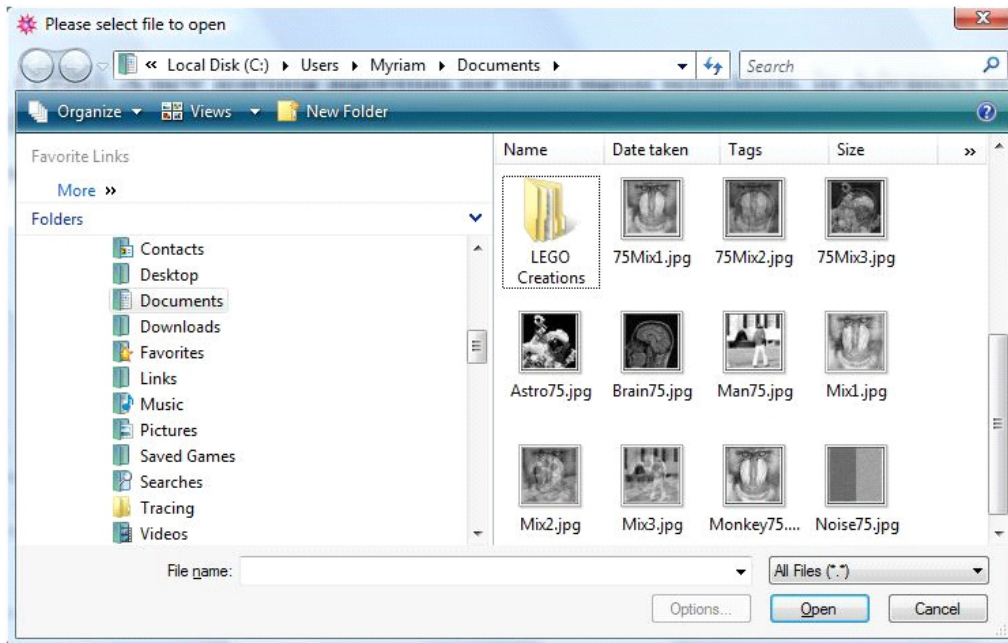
Please select file to open

« Local Disk (C:) ▸ Users ▸ Myriam ▸ Documents ▸

Search

Organize ▾ Views ▾ New Folder

Favorite Links

More »

Folders

Contacts
Desktop
Documents
Downloads
Favorites
Links
Music
Pictures
Saved Games
Searches
Tracing
Videos

| Name | Date taken | Tags | Size |
|---|---|---|---|

LEGO Creations
75Mix1.jpg
75Mix2.jpg
75Mix3.jpg
Astro75.jpg
Brain75.jpg
Man75.jpg
Mix1.jpg
Mix2.jpg
Mix3.jpg
Monkey75....
Noise75.jpg

File name:

All Files (*.*)

Options...

Open

Cancel